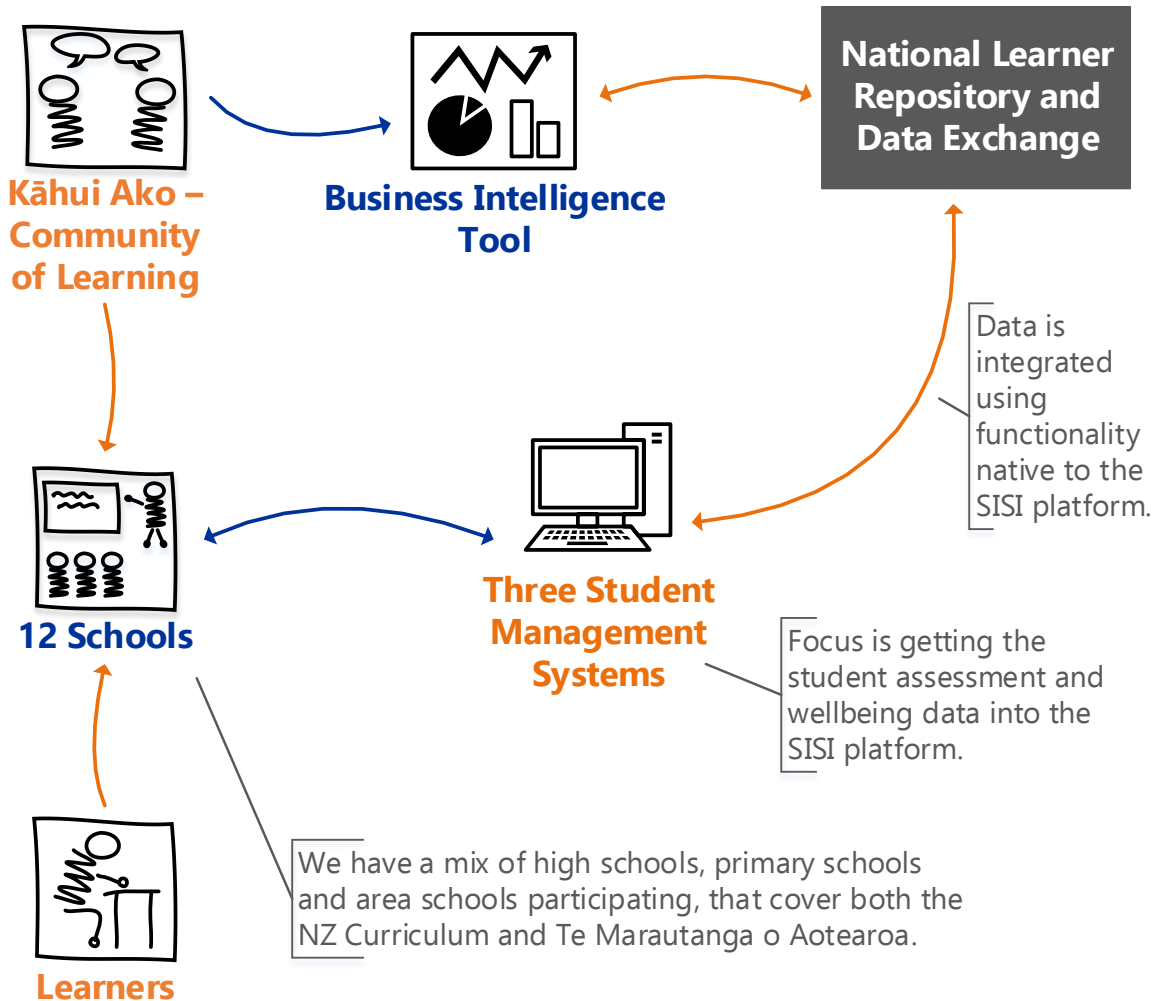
Kāhui Ako – Community of Learning

Business Intelligence Tool

National Learner Repository and Data Exchange

Data is integrated using functionality native to the SISI platform.

12 Schools

Three Student Management Systems

Focus is getting the student assessment and wellbeing data into the SISI platform.

We have a mix of high schools, primary schools and area schools participating, that cover both the NZ Curriculum and Te Marautanga o Aotearoa.

Learners